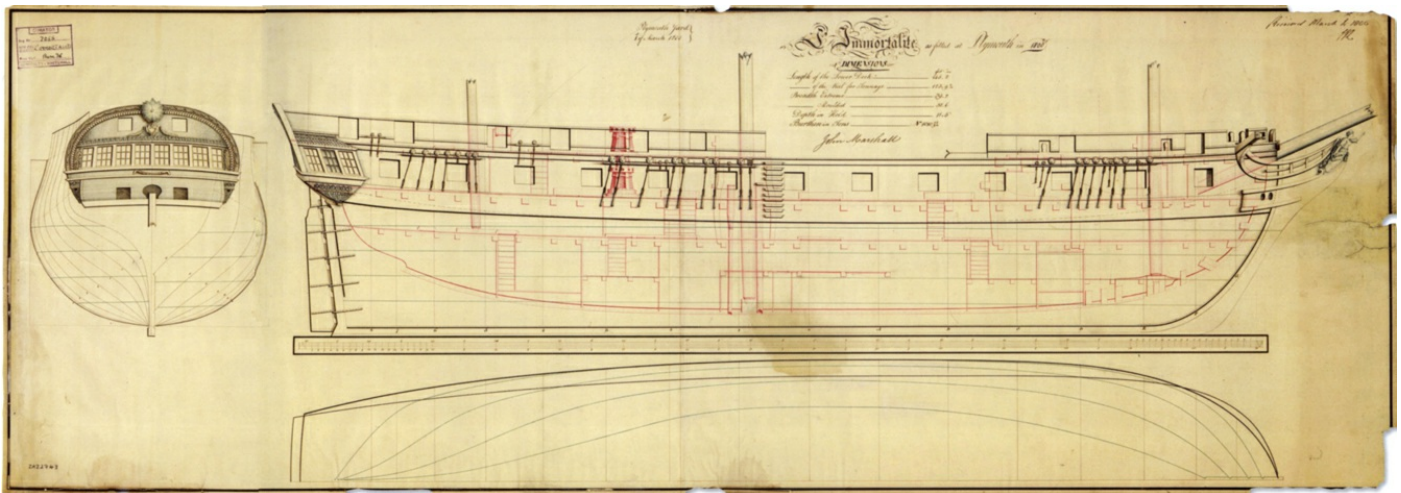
L'Immortalité as fitted at Plymouth in 1801

Plymouth Yard
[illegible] March 1801

Received March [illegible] 1801

DIMENSIONS

Length of the Lower Deck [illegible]
of the Keel for Tonnage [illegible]
Breadth Extreme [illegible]
Moulded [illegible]
Depth in Hold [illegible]
Burthen in Tons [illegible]

John Marshall

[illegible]